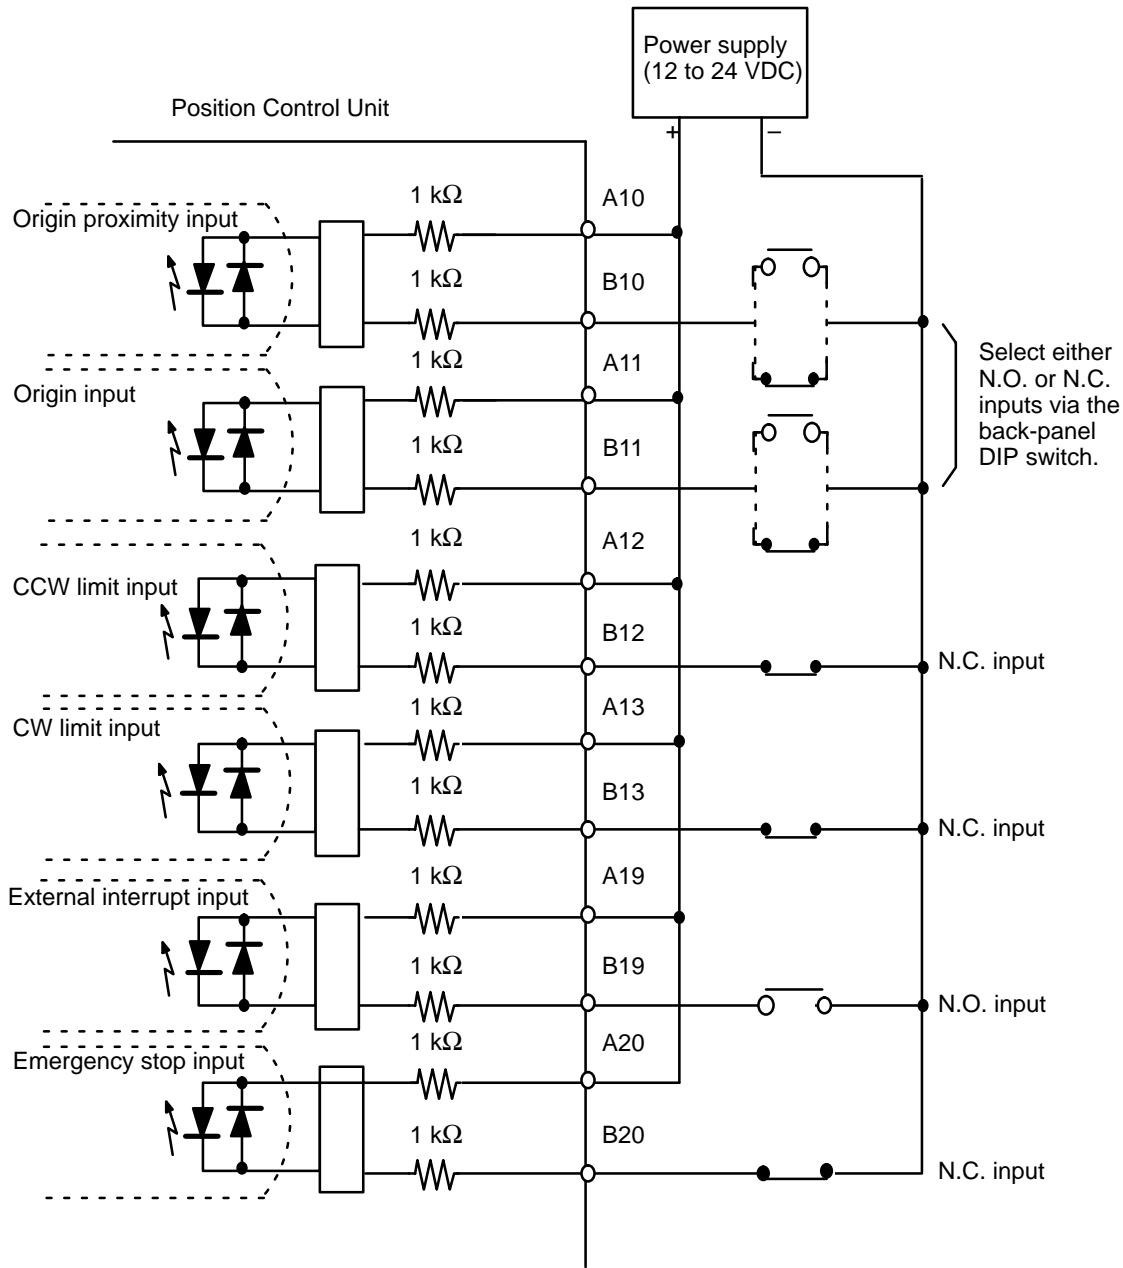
Power supply (12 to 24 VDC)

Position Control Unit

+

–

Origin proximity input

1 kΩ

A10

1 kΩ

B10

Origin input

1 kΩ

A11

1 kΩ

B11

Select either N.O. or N.C. inputs via the back-panel DIP switch.

CCW limit input

1 kΩ

A12

1 kΩ

B12

N.C. input

CW limit input

1 kΩ

A13

1 kΩ

B13

N.C. input

External interrupt input

1 kΩ

A19

1 kΩ

B19

N.O. input

Emergency stop input

1 kΩ

A20

1 kΩ

B20

N.C. input